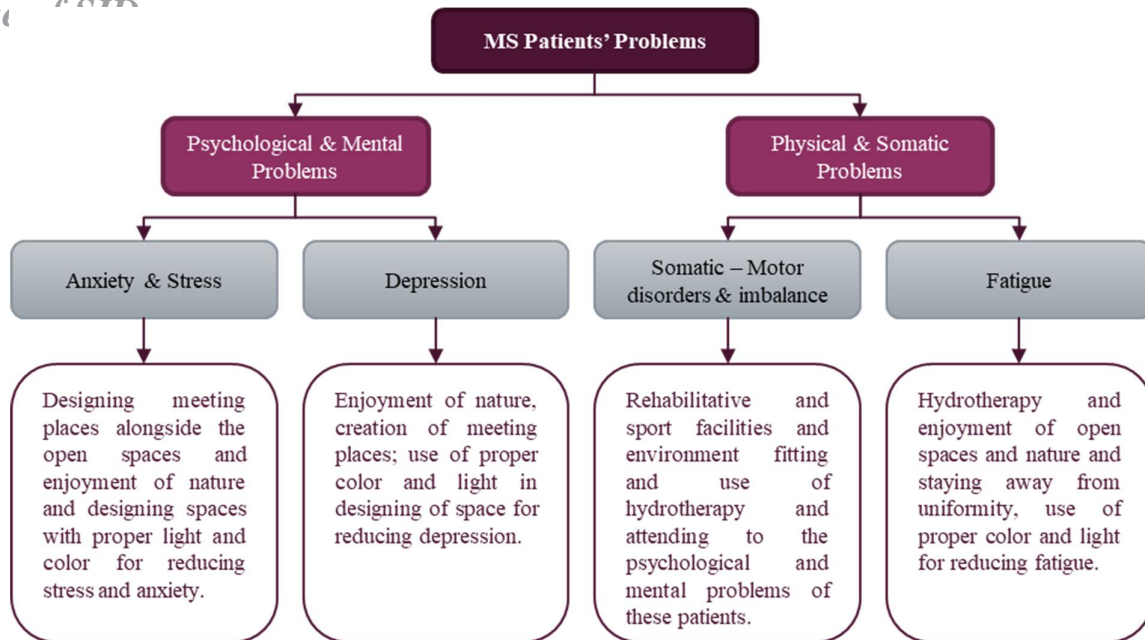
MS Patients' Problems

Psychological & Mental Problems

Physical & Somatic Problems

Anxiety & Stress

Depression

Somatic – Motor disorders & imbalance

Fatigue

Designing meeting places alongside the open spaces and enjoyment of nature and designing spaces with proper light and color for reducing stress and anxiety.

Enjoyment of nature, creation of meeting places; use of proper color and light in designing of space for reducing depression.

Rehabilitative and sport facilities and environment fitting and use of hydrotherapy and attending to the psychological and mental problems of these patients.

Hydrotherapy and enjoyment of open spaces and nature and staying away from uniformity, use of proper color and light for reducing fatigue.